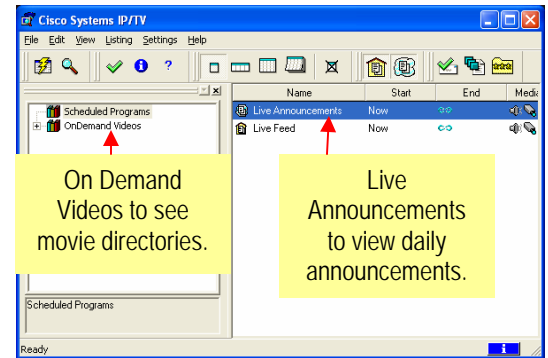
Cisco Systems IP/TV

File Edit View Listing Settings Help

Scheduled Programs
OnDemand Videos

| Name | Start | End | Media |
|---|---|---|---|
| Live Announcements | Now | | |
| Live Feed | Now | | |

On Demand Videos to see movie directories.

Live Announcements to view daily announcements.

Scheduled Programs

Ready